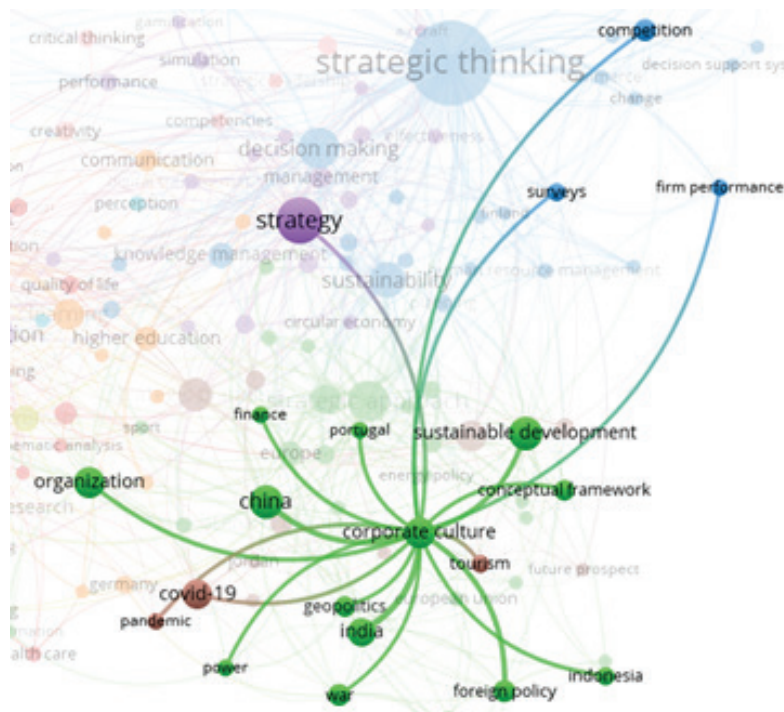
gamification
critical thinking
craft
competition
simulation
strategic thinking
performance
decision support sys
change
creativity
competencies
effectiveness
communication
decision making
management
surveys
firm performance
perception
strategy
knowledge management
human resource management
quality of life
sustainability
circular economy
higher education
finance
sport
portugal
sustainable development
europe
energy policy
organization
conceptual framework
china
corporate culture
jordan
tourism
future prospect
germany
covid-19
european union
pandemic
geopolitics
india
health care
power
indonesia
war
foreign policy